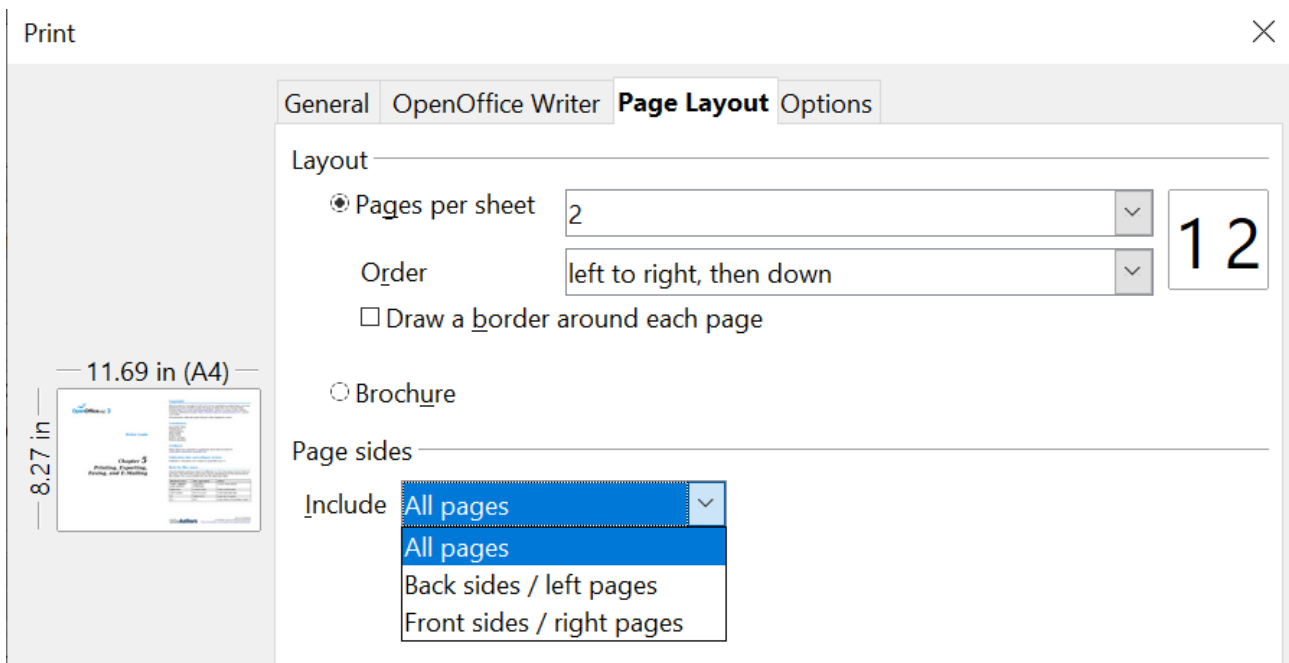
Print

General OpenOffice Writer **Page Layout** Options

Layout

Pages per sheet 2

Order left to right, then down

12

☐ Draw a border around each page

11.69 in (A4)

8.27 in

OpenOffice.org 3

Writer Guide

Chapter 5
Printing, Exporting, Faxing, and E-Mailing

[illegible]

Brochure

Page sides

Include All pages

All pages
Back sides / left pages
Front sides / right pages